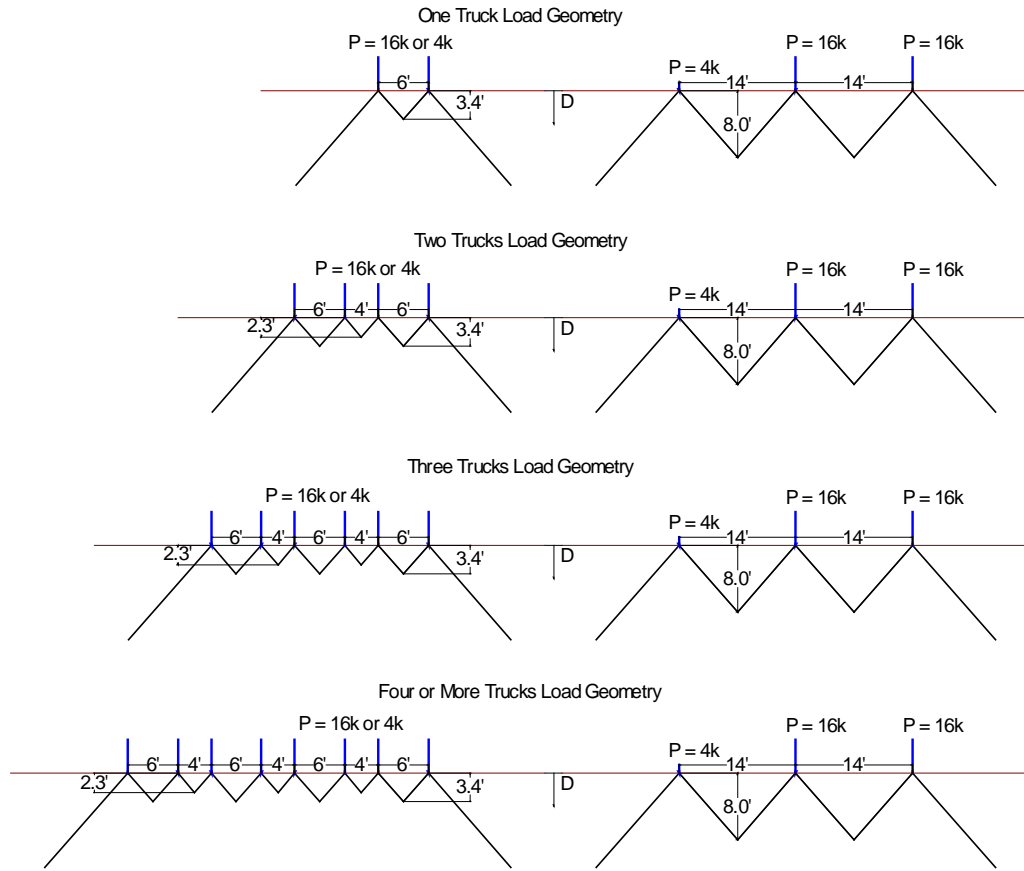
One Truck Load Geometry

P = 16k or 4k
6'
3.4'
D

P = 4k
14'
14'
P = 16k
P = 16k
8.0'

Two Trucks Load Geometry

P = 16k or 4k
2.3'
6'
4'
6'
3.4'
D

P = 4k
14'
14'
P = 16k
P = 16k
8.0'

Three Trucks Load Geometry

P = 16k or 4k
2.3'
6'
4'
6'
4'
6'
3.4'
D

P = 4k
14'
14'
P = 16k
P = 16k
8.0'

Four or More Trucks Load Geometry

P = 16k or 4k
2.3'
6'
4'
6'
4'
6'
4'
6'
3.4'
D

P = 4k
14'
14'
P = 16k
P = 16k
8.0'